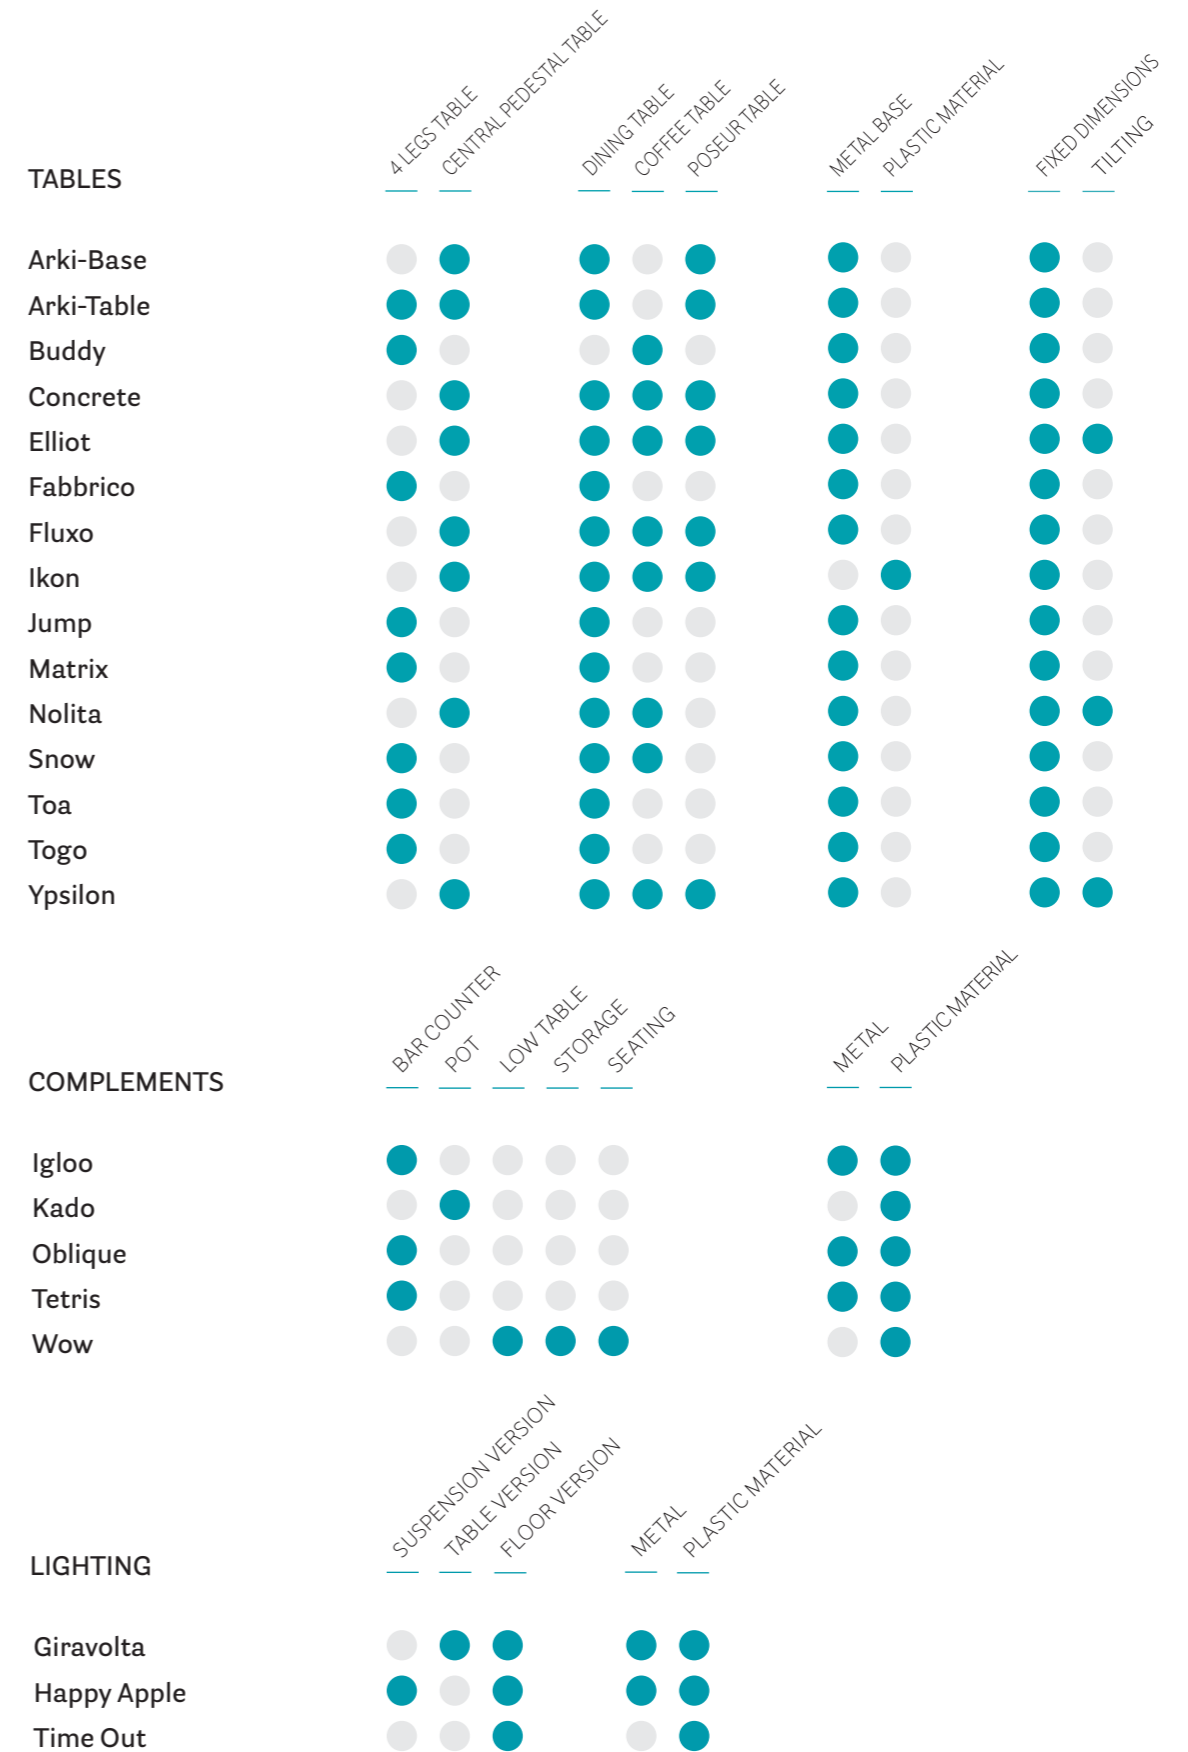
| TABLES | 4 LEGS TABLE | CENTRAL PEDESTAL TABLE | DINING TABLE | COFFEE TABLE | POSEUR TABLE | METAL BASE | PLASTIC MATERIAL | FIXED DIMENSIONS | TILTING |
|---|---|---|---|---|---|---|---|---|---|
| Arki-Base | | ● | ● | | ● | ● | | ● | |
| Arki-Table | ● | ● | ● | | ● | ● | | ● | |
| Buddy | ● | | | ● | | ● | | ● | |
| Concrete | | ● | ● | ● | ● | ● | | ● | |
| Elliot | | ● | ● | ● | ● | ● | | ● | ● |
| Fabbrico | ● | | ● | | | ● | | ● | |
| Fluxo | | ● | ● | ● | ● | ● | | ● | |
| Ikon | | ● | ● | ● | ● | | ● | ● | |
| Jump | ● | | ● | | | ● | | ● | |
| Matrix | ● | | ● | | | ● | | ● | |
| Nolita | | ● | ● | ● | | ● | | ● | ● |
| Snow | ● | | ● | ● | | ● | | ● | |
| Toa | ● | | ● | | | ● | | ● | |
| Togo | ● | | ● | | | ● | | ● | |
| Ypsilon | | ● | ● | ● | ● | ● | | ● | ● |

| COMPLEMENTS | BAR COUNTER | POT | LOW TABLE | STORAGE | SEATING | METAL | PLASTIC MATERIAL |
|---|---|---|---|---|---|---|---|
| Igloo | ● | | | | | ● | ● |
| Kado | | ● | | | | | ● |
| Oblique | ● | | | | | ● | ● |
| Tetris | ● | | | | | ● | ● |
| Wow | | | ● | ● | ● | | ● |

| LIGHTING | SUSPENSION VERSION | TABLE VERSION | FLOOR VERSION | METAL | PLASTIC MATERIAL |
|---|---|---|---|---|---|
| Giravolta | | ● | ● | ● | ● |
| Happy Apple | ● | | ● | ● | ● |
| Time Out | | | ● | | ● |